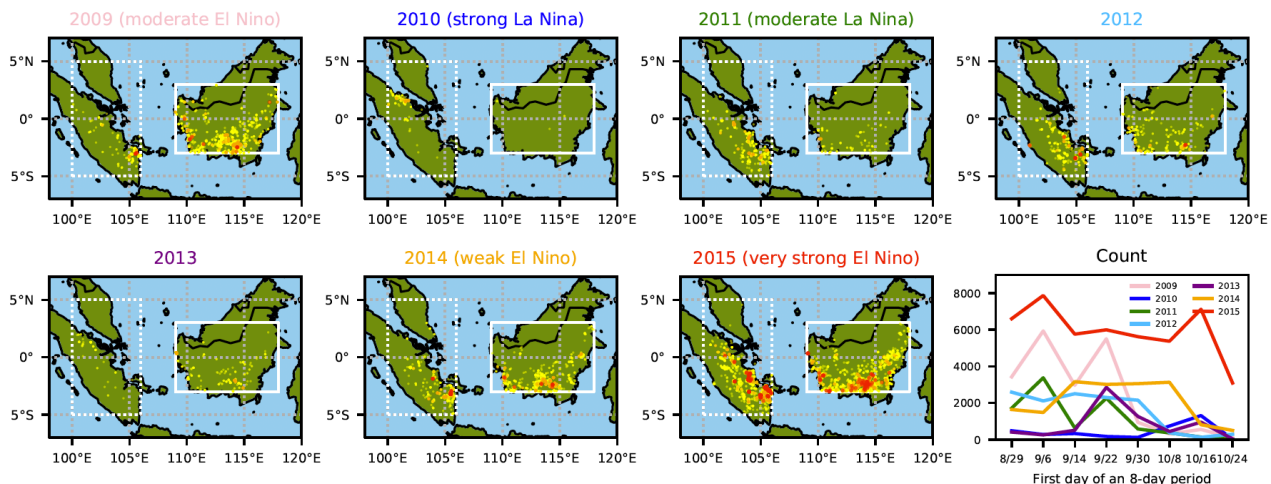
2009 (moderate El Nino)

5°N
0°
5°S
100°E 105°E 110°E 115°E 120°E

2010 (strong La Nina)

5°N
0°
5°S
100°E 105°E 110°E 115°E 120°E

2011 (moderate La Nina)

5°N
0°
5°S
100°E 105°E 110°E 115°E 120°E

2012

5°N
0°
5°S
100°E 105°E 110°E 115°E 120°E

2013

5°N
0°
5°S
100°E 105°E 110°E 115°E 120°E

2014 (weak El Nino)

5°N
0°
5°S
100°E 105°E 110°E 115°E 120°E

2015 (very strong El Nino)

5°N
0°
5°S
100°E 105°E 110°E 115°E 120°E

Count

2009
2010
2011
2012
2013
2014
2015

8000
6000
4000
2000
0

8/29 9/6 9/14 9/22 9/30 10/8 10/16 10/24

First day of an 8-day period